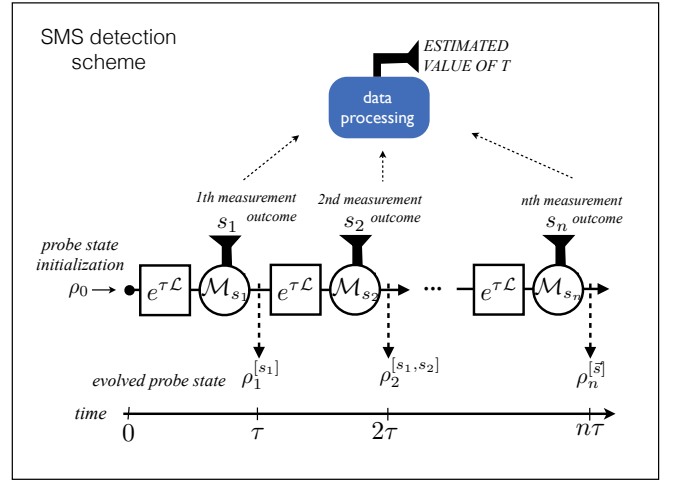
SMS detection scheme

ESTIMATED VALUE OF T

data processing

1th measurement outcome
$s_1$

2nd measurement outcome
$s_2$

nth measurement outcome
$s_n$

probe state initialization

$\rho_0 \rightarrow$

$e^{\tau\mathcal{L}}$ $\mathcal{M}_{s_1}$ $e^{\tau\mathcal{L}}$ $\mathcal{M}_{s_2}$ ... $e^{\tau\mathcal{L}}$ $\mathcal{M}_{s_n}$

evolved probe state

$\rho_1^{[s_1]}$

$\rho_2^{[s_1,s_2]}$

$\rho_n^{[\vec{s}]}$

time

0

$\tau$

$2\tau$

$n\tau$